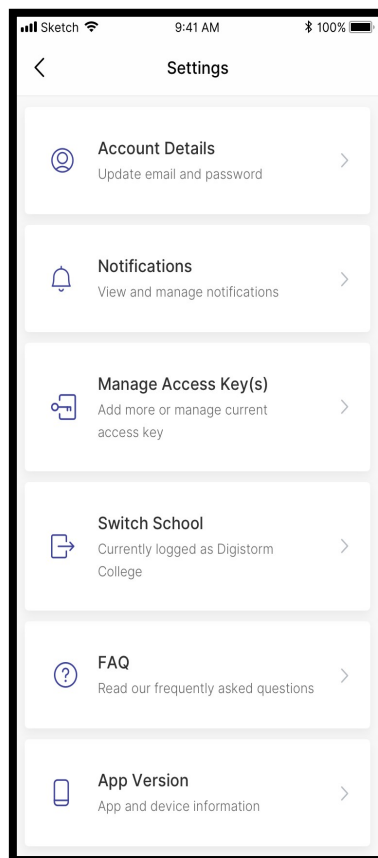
Sketch 9:41 AM 100%

Settings

Account Details
Update email and password

Notifications
View and manage notifications

Manage Access Key(s)
Add more or manage current access key

Switch School
Currently logged as Digistorm College

FAQ
Read our frequently asked questions

App Version
App and device information